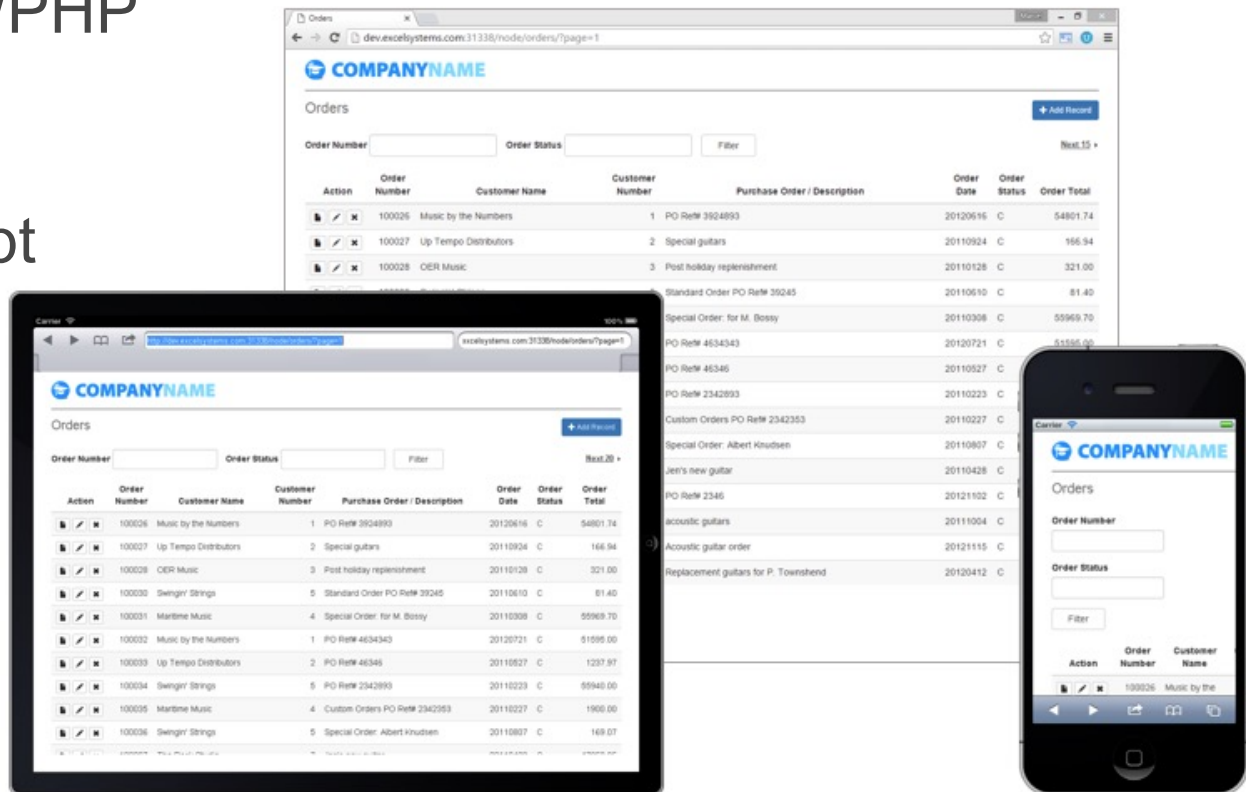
/PHP

ot

Orders
dev.excelsystems.com:31338/node/orders/?page=1

COMPANYNAME

Orders

+ Add Record

Order Number Order Status Filter Next 15 ▸

| Action | Order Number | Customer Name | Customer Number | Purchase Order / Description | Order Date | Order Status | Order Total |
|---|---|---|---|---|---|---|---|
| | 100026 | Music by the Numbers | 1 | PO Ref# 3924893 | 20120616 | C | 54801.74 |
| | 100027 | Up Tempo Distributors | 2 | Special guitars | 20110924 | C | 166.94 |
| | 100028 | OER Music | 3 | Post holiday replenishment | 20110128 | C | 321.00 |
| | | | | Standard Order PO Ref# 39245 | 20110610 | C | 81.40 |
| | | | | Special Order: for M. Bossy | 20110308 | C | 55969.70 |
| | | | | PO Ref# 4634343 | 20120721 | C | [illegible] |
| | | | | PO Ref# 46346 | 20110527 | C | |
| | | | | PO Ref# 2342893 | 20110223 | C | |
| | | | | Custom Orders PO Ref# 2342353 | 20110227 | C | |
| | | | | Special Order: Albert Knudsen | 20110807 | C | |
| | | | | Jen's new guitar | 20110428 | C | |
| | | | | PO Ref# 2346 | 20121102 | C | |
| | | | | acoustic guitars | 20111004 | C | |
| | | | | Acoustic guitar order | 20121115 | C | |
| | | | | Replacement guitars for P. Townshend | 20120412 | C | |

Carrier 100%
http://dev.excelsystems.com:31338/node/orders/?page=1
excelsystems.com:31338/node/orders/?page=1

COMPANYNAME

Orders

+ Add Record

Order Number Order Status Filter Next 20 ▸

| Action | Order Number | Customer Name | Customer Number | Purchase Order / Description | Order Date | Order Status | Order Total |
|---|---|---|---|---|---|---|---|
| | 100026 | Music by the Numbers | 1 | PO Ref# 3924893 | 20120616 | C | 54801.74 |
| | 100027 | Up Tempo Distributors | 2 | Special guitars | 20110924 | C | 166.94 |
| | 100028 | OER Music | 3 | Post holiday replenishment | 20110128 | C | 321.00 |
| | 100030 | Swingin' Strings | 5 | Standard Order PO Ref# 39245 | 20110610 | C | 81.40 |
| | 100031 | Maritime Music | 4 | Special Order: for M. Bossy | 20110308 | C | 55969.70 |
| | 100032 | Music by the Numbers | 1 | PO Ref# 4634343 | 20120721 | C | 51595.00 |
| | 100033 | Up Tempo Distributors | 2 | PO Ref# 46346 | 20110527 | C | 1237.97 |
| | 100034 | Swingin' Strings | 5 | PO Ref# 2342893 | 20110223 | C | 55940.00 |
| | 100035 | Maritime Music | 4 | Custom Orders PO Ref# 2342353 | 20110227 | C | 1900.00 |
| | 100036 | Swingin' Strings | 5 | Special Order: Albert Knudsen | 20110807 | C | 169.07 |

Carrier

COMPANYNAME

Orders

Order Number

Order Status

Filter

| Action | Order Number | Customer Name |
|---|---|---|
| | 100026 | Music by the |